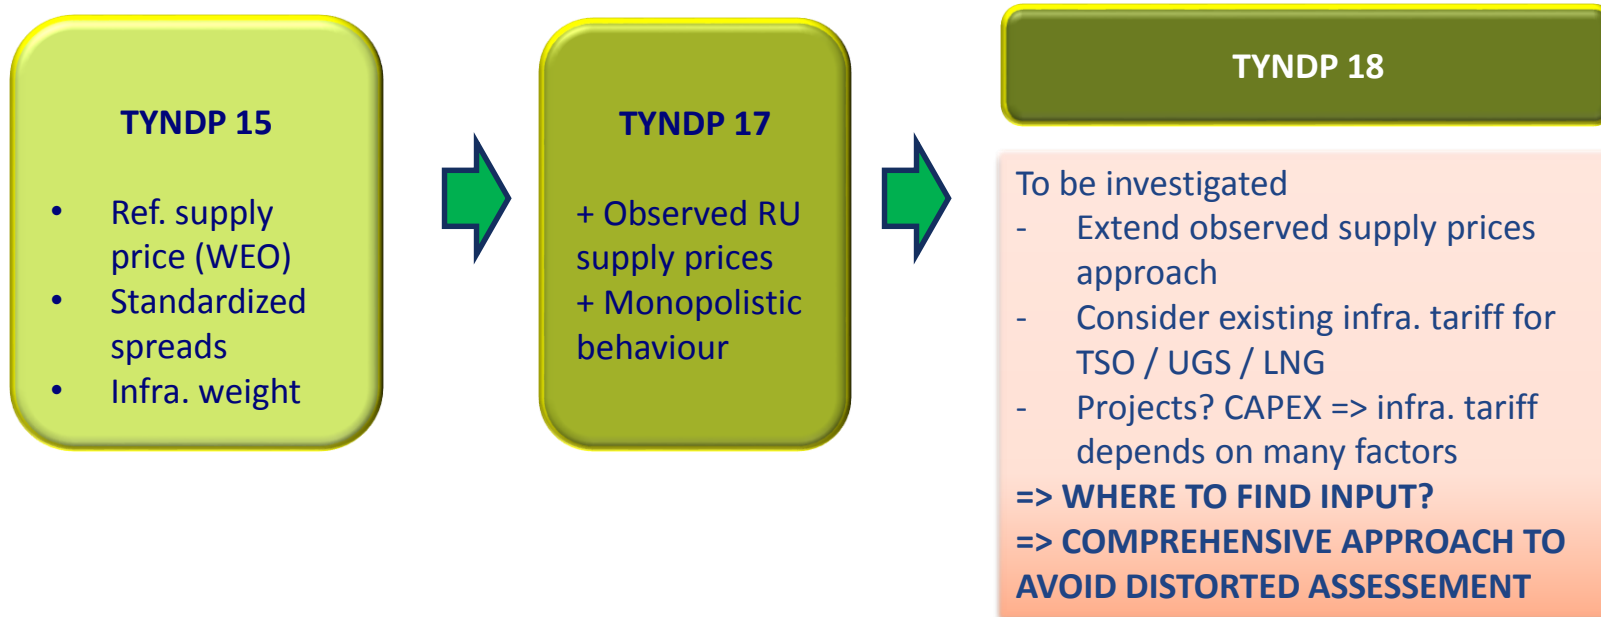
TYNDP 15

- Ref. supply price (WEO)
- Standardized spreads
- Infra. weight

TYNDP 17

+ Observed RU supply prices
+ Monopolistic behaviour

TYNDP 18

To be investigated
- Extend observed supply prices approach
- Consider existing infra. tariff for TSO / UGS / LNG
- Projects? CAPEX => infra. tariff depends on many factors
=> WHERE TO FIND INPUT?
=> COMPREHENSIVE APPROACH TO AVOID DISTORTED ASSESSEMENT